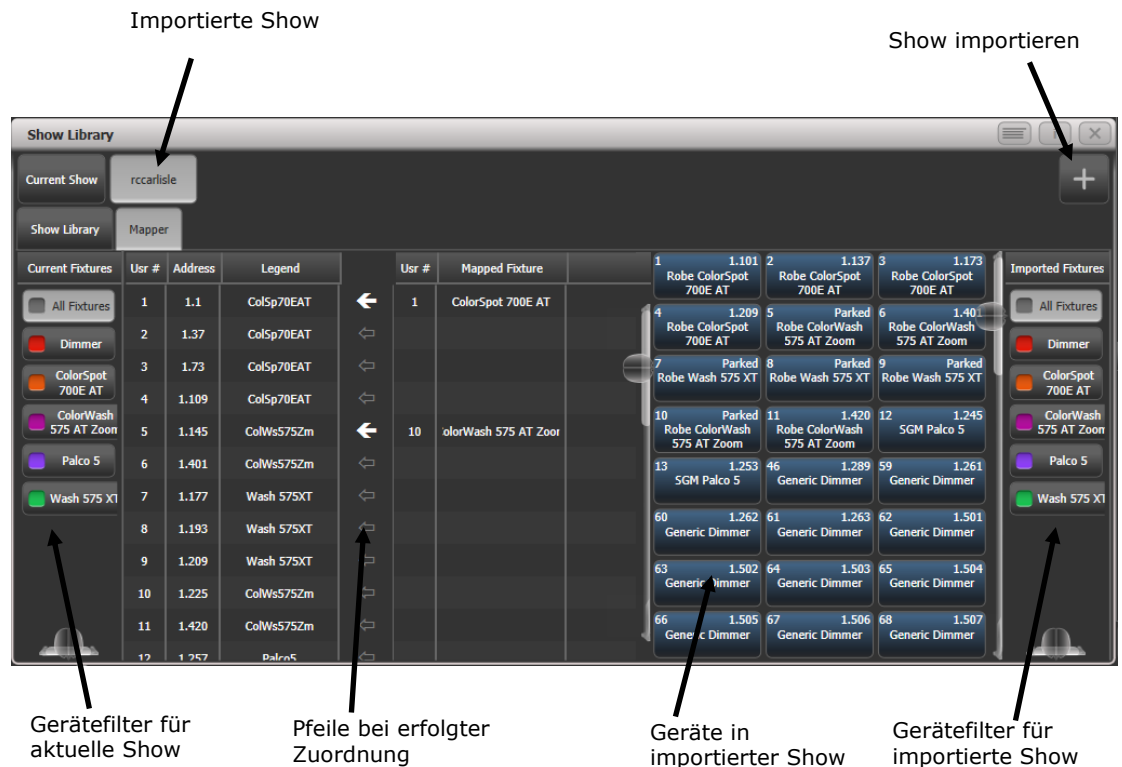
Importierte Show

Show importieren

Show Library

Current Show

rccarlisle

Show Library

Mapper

| Current Fixtures | Usr # | Address | Legend | | Usr # | Mapped Fixture |
|---|---|---|---|---|---|---|
| All Fixtures | 1 | 1.1 | ColSp70EAT | | 1 | ColorSpot 700E AT |
| Dimmer | 2 | 1.37 | ColSp70EAT | | | |
| ColorSpot 700E AT | 3 | 1.73 | ColSp70EAT | | | |
| ColorWash 575 AT Zoom | 4 | 1.109 | ColSp70EAT | | | |
| Palco 5 | 5 | 1.145 | ColWs575Zm | | 10 | olorWash 575 AT Zoor |
| Wash 575 XT | 6 | 1.401 | ColWs575Zm | | | |
| | 7 | 1.177 | Wash 575XT | | | |
| | 8 | 1.193 | Wash 575XT | | | |
| | 9 | 1.209 | Wash 575XT | | | |
| | 10 | 1.225 | ColWs575Zm | | | |
| | 11 | 1.420 | ColWs575Zm | | | |
| | 12 | 1.257 | Palco5 | | | |

1 1.101 Robe ColorSpot 700E AT
2 1.137 Robe ColorSpot 700E AT
3 1.173 Robe ColorSpot 700E AT
4 1.209 Robe ColorSpot 700E AT
5 Parked Robe ColorWash 575 AT Zoom
6 1.401 Robe ColorWash 575 AT Zoom
7 Parked Robe Wash 575 XT
8 Parked Robe Wash 575 XT
9 Parked Robe Wash 575 XT
10 Parked Robe ColorWash 575 AT Zoom
11 1.420 Robe ColorWash 575 AT Zoom
12 1.245 SGM Palco 5
13 1.253 SGM Palco 5
46 1.289 Generic Dimmer
59 1.261 Generic Dimmer
60 1.262 Generic Dimmer
61 1.263 Generic Dimmer
62 1.501 Generic Dimmer
63 1.502 Generic Dimmer
64 1.503 Generic Dimmer
65 1.504 Generic Dimmer
66 1.505 Generic Dimmer
67 1.506 Generic Dimmer
68 1.507 Generic Dimmer

Imported Fixtures
All Fixtures
Dimmer
ColorSpot 700E AT
ColorWash 575 AT Zoom
Palco 5
Wash 575 XT

Gerätefilter für aktuelle Show

Pfeile bei erfolgter Zuordnung

Geräte in importierter Show

Gerätefilter für importierte Show